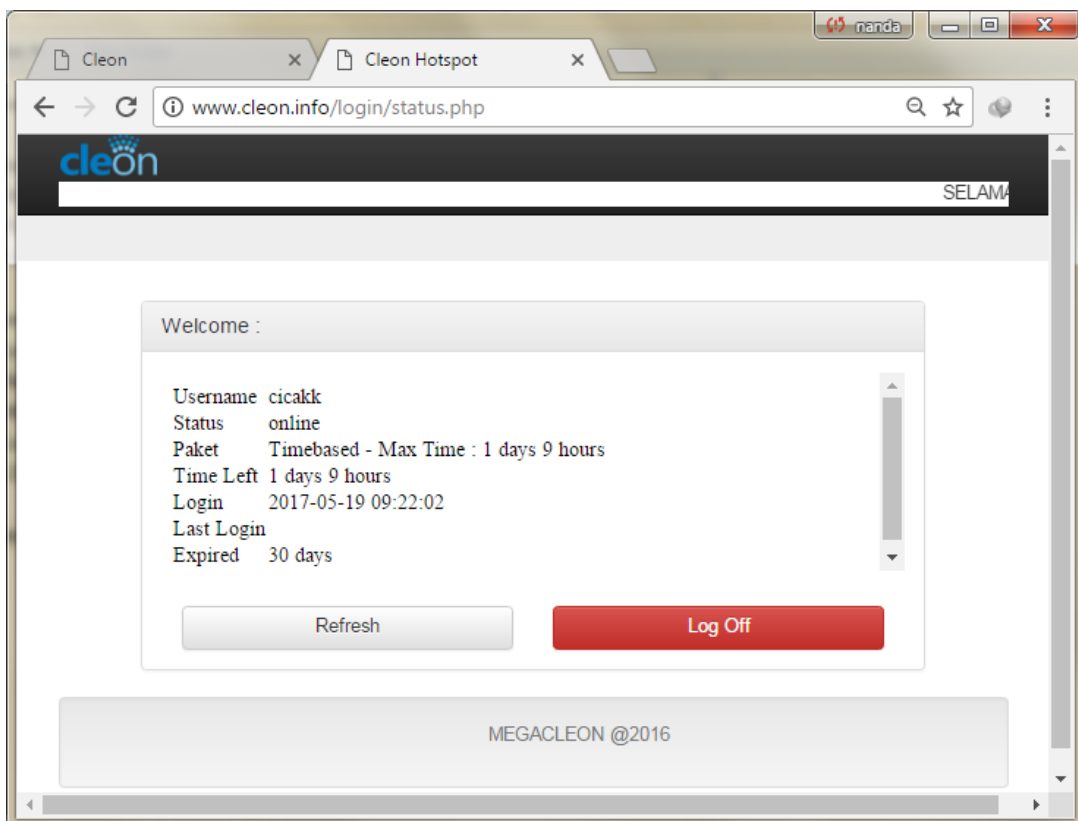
nanda

Cleon

Cleon Hotspot

www.cleon.info/login/status.php

cleon

SELAMA

Welcome :

| | |
|---|---|
| Username | cicakk |
| Status | online |
| Paket | Timebased - Max Time : 1 days 9 hours |
| Time Left | 1 days 9 hours |
| Login | 2017-05-19 09:22:02 |
| Last Login | |
| Expired | 30 days |

Refresh

Log Off

MEGACLEON @2016